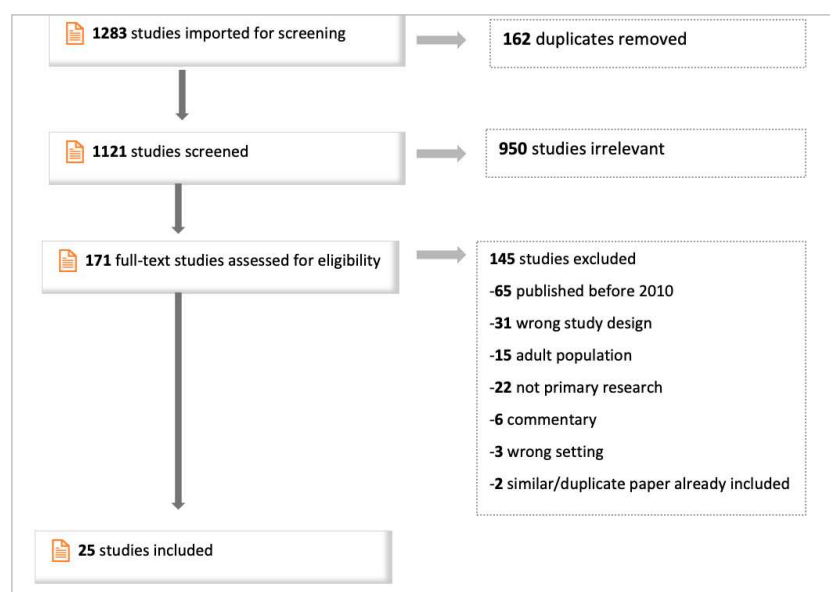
1283 studies imported for screening

162 duplicates removed

1121 studies screened

950 studies irrelevant

171 full-text studies assessed for eligibility

145 studies excluded

-65 published before 2010

-31 wrong study design

-15 adult population

-22 not primary research

-6 commentary

-3 wrong setting

-2 similar/duplicate paper already included

25 studies included